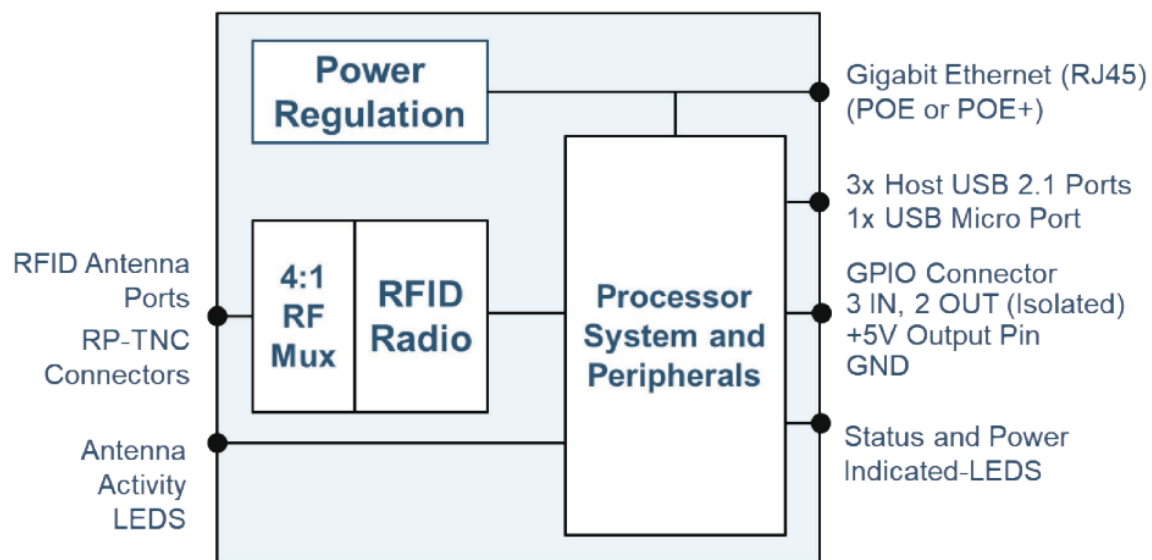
Power Regulation

Gigabit Ethernet (RJ45)
(POE or POE+)

3x Host USB 2.1 Ports
1x USB Micro Port

RFID Antenna Ports
RP-TNC Connectors

4:1 RF Mux

RFID Radio

Processor System and Peripherals

GPIO Connector
3 IN, 2 OUT (Isolated)
+5V Output Pin
GND

Status and Power Indicated-LEDS

Antenna Activity LEDS